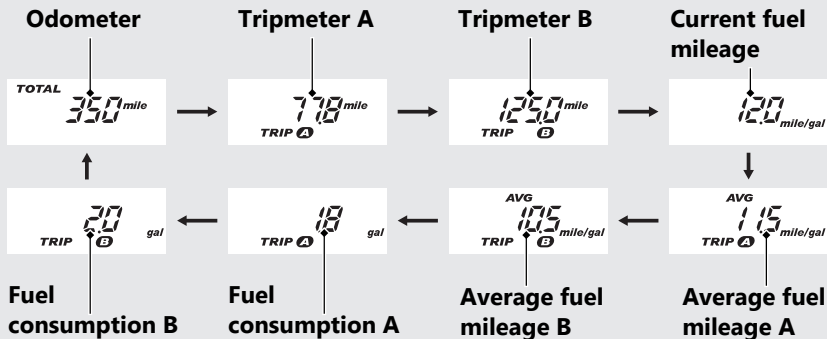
Odometer

TOTAL 350 mile

Tripmeter A

77.8 mile TRIP A

Tripmeter B

125.0 mile TRIP B

Current fuel mileage

12.0 mile/gal

AVG 11.5 mile/gal TRIP A

Average fuel mileage A

AVG 10.5 mile/gal TRIP B

Average fuel mileage B

1.8 gal TRIP A

Fuel consumption A

2.0 gal TRIP B

Fuel consumption B